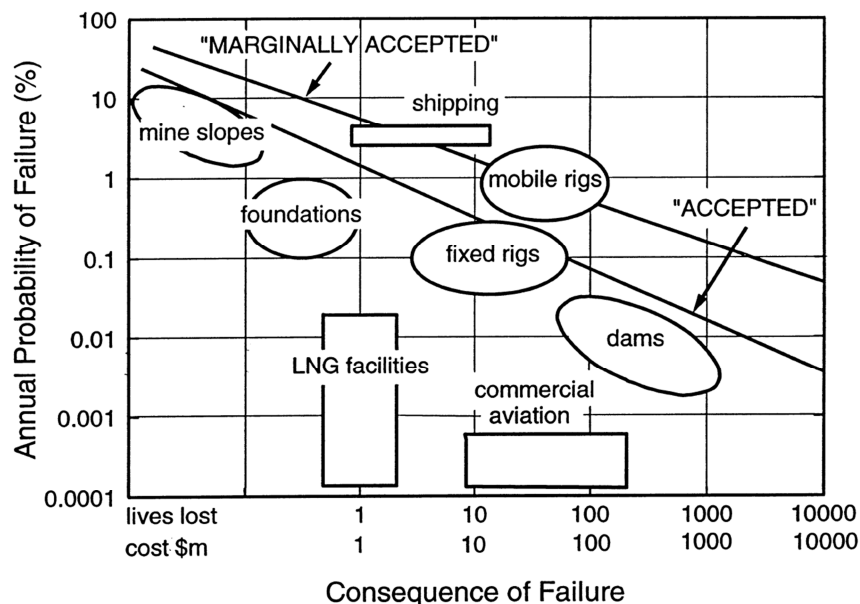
"MARGINALLY ACCEPTED"

shipping

mine slopes

mobile rigs

foundations

"ACCEPTED"

fixed rigs

dams

LNG facilities

commercial aviation

Annual Probability of Failure (%)

100

10

1

0.1

0.01

0.001

0.0001

| lives lost | 1 | 10 | 100 | 1000 | 10000 |
|---|---|---|---|---|---|
| cost $m | 1 | 10 | 100 | 1000 | 10000 |

Consequence of Failure